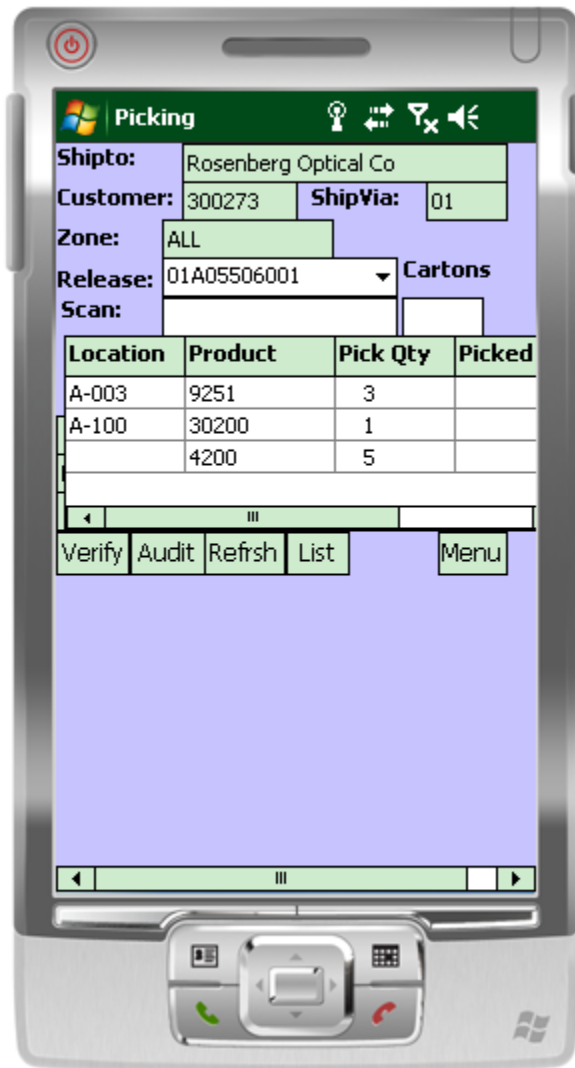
Picking

Shipto: Rosenberg Optical Co

Customer: 300273 ShipVia: 01

Zone: ALL

Release: 01A05506001 Cartons

Scan:

| Location | Product | Pick Qty | Picked |
|---|---|---|---|
| A-003 | 9251 | 3 | |
| A-100 | 30200 | 1 | |
| | 4200 | 5 | |

Verify Audit Refrsh List Menu